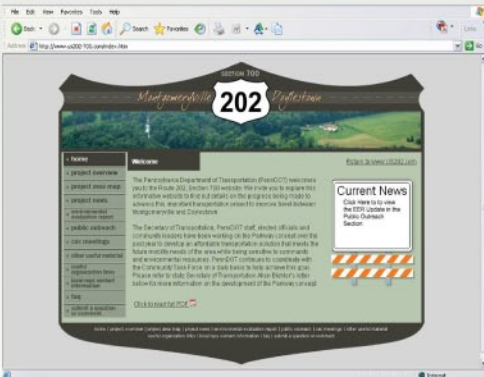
File Edit View Favorites Tools Help

Back Search Favorites

http://www.us202-700.com/index.htm

SECTION 700

Montgomeryville 202 Doylestown

home

project overview

project area map

project news

environmental evaluation report

public outreach

cac meetings

other useful material

useful organization links

local legal contact information

faq

submit a question or comment

Welcome

Return to www.US202.com

The Pennsylvania Department of Transportation (PennDOT) welcomes you to the Route 202, Section 700 website. We invite you to explore this informative website to find out details on the progress being made to advance this important transportation project to improve travel between Montgomeryville and Doylestown.

The Secretary of Transportation, PennDOT staff, elected officials and community leaders have been working on the Parkway concept over the past year to develop an affordable transportation solution that meets the future mobility needs of the area while being sensitive to community and environmental resources. PennDOT continues to coordinate with the Community Task Force on a state basis to help achieve this goal. Please refer to study Secretary of Transportation Allen Biehler's letter below for more information on the development of the Parkway concept.

Click to read full PDF

Current News

Click Here to to view the EER Update in the Public Outreach Section.

home | project overview | project area map | project news | environmental evaluation report | public outreach | cac meetings | other useful material | useful organization links | local legal contact information | faq | submit a question or comment

Internet